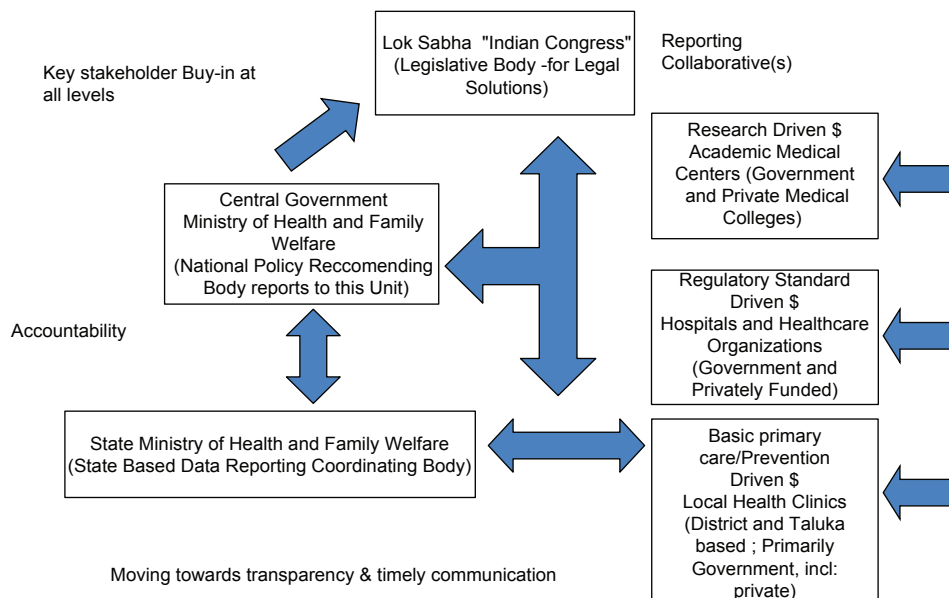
Key stakeholder Buy-in at all levels

Lok Sabha "Indian Congress" (Legislative Body -for Legal Solutions)

Reporting Collaborative(s)

Research Driven $ Academic Medical Centers (Government and Private Medical Colleges)

Central Government Ministry of Health and Family Welfare (National Policy Reccomending Body reports to this Unit)

Regulatory Standard Driven $ Hospitals and Healthcare Organizations (Government and Privately Funded)

Accountability

State Ministry of Health and Family Welfare (State Based Data Reporting Coordinating Body)

Basic primary care/Prevention Driven $ Local Health Clinics (District and Taluka based ; Primarily Government, incl: private)

Moving towards transparency & timely communication